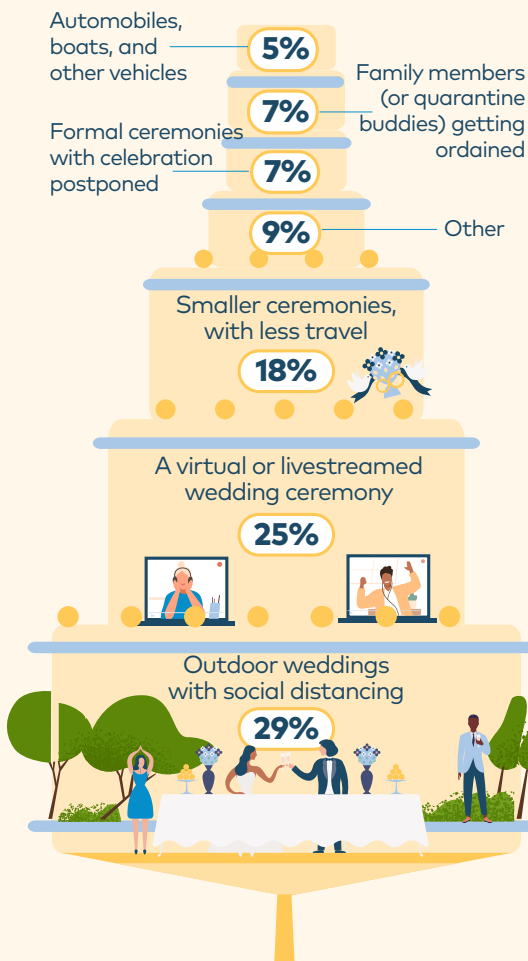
Automobiles, boats, and other vehicles

5%

Family members (or quarantine buddies) getting ordained

7%

Formal ceremonies with celebration postponed

7%

9%

Other

Smaller ceremonies, with less travel

18%

A virtual or livestreamed wedding ceremony

25%

Outdoor weddings with social distancing

29%